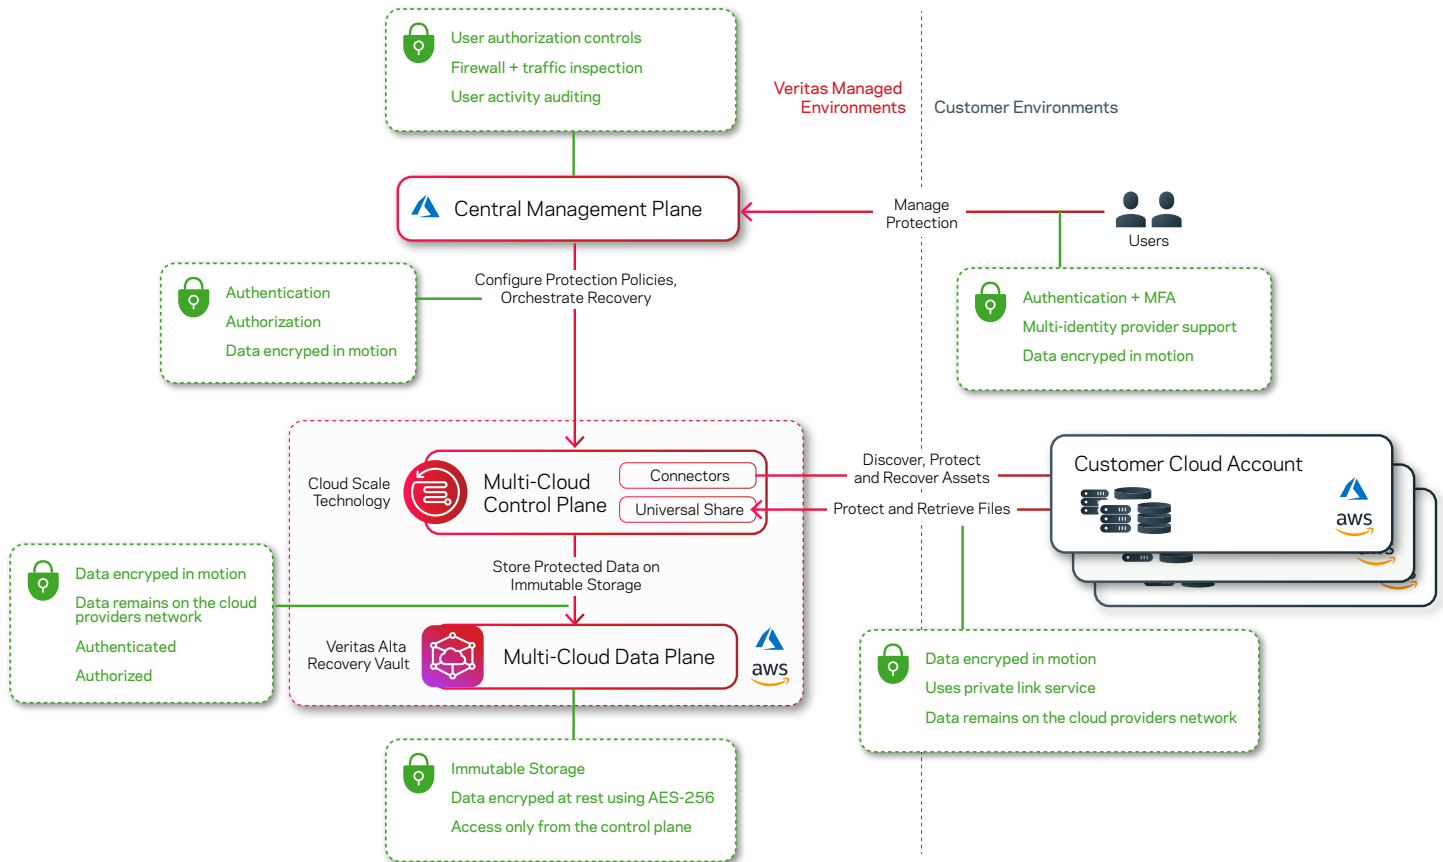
User authorization controls
Firewall + traffic inspection
User activity auditing

Veritas Managed Environments

Customer Environments

Central Management Plane

Manage Protection

Users

Configure Protection Policies, Orchestrate Recovery

Authentication
Authorization
Data encrypted in motion

Authentication + MFA
Multi-identity provider support
Data encrypted in motion

Cloud Scale Technology

Multi-Cloud Control Plane

Connectors

Universal Share

Discover, Protect and Recover Assets

Protect and Retrieve Files

Customer Cloud Account

aws

Data encrypted in motion
Data remains on the cloud providers network
Authenticated
Authorized

Store Protected Data on Immutable Storage

Veritas Alta Recovery Vault

Multi-Cloud Data Plane

aws

Data encrypted in motion
Uses private link service
Data remains on the cloud providers network

Immutable Storage
Data encrypted at rest using AES-256
Access only from the control plane